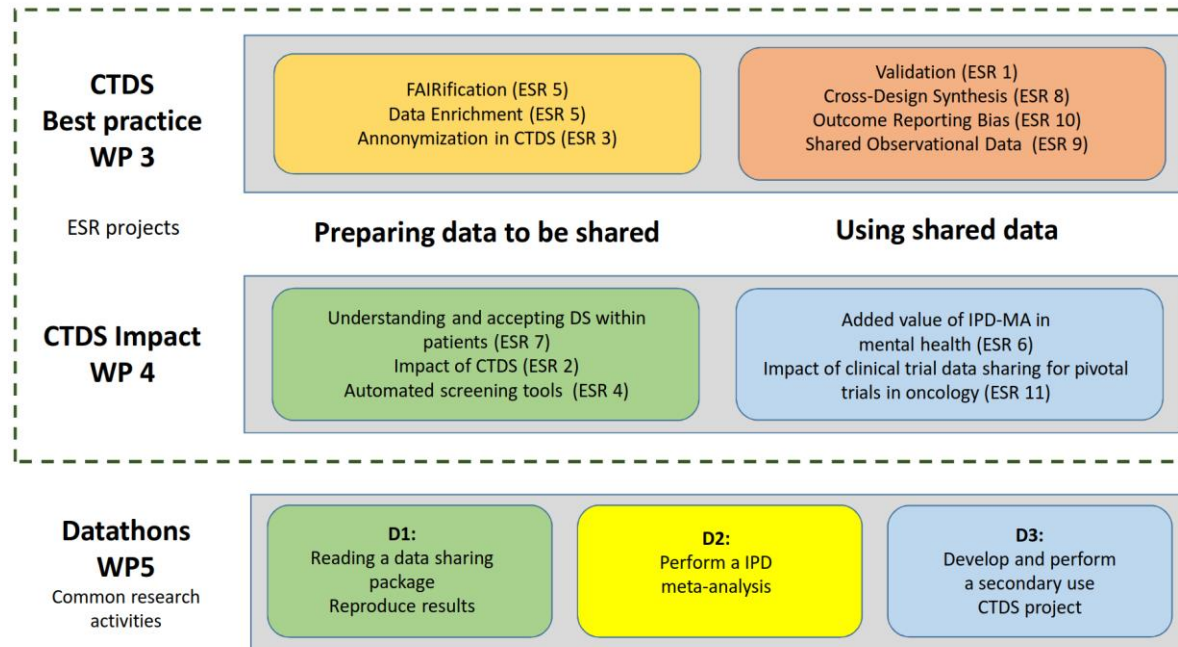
CTDS
Best practice
WP 3

FAIRification (ESR 5)
Data Enrichment (ESR 5)
Annonymization in CTDS (ESR 3)

Validation (ESR 1)
Cross-Design Synthesis (ESR 8)
Outcome Reporting Bias (ESR 10)
Shared Observational Data (ESR 9)

ESR projects

Preparing data to be shared

Using shared data

CTDS Impact
WP 4

Understanding and accepting DS within patients (ESR 7)
Impact of CTDS (ESR 2)
Automated screening tools (ESR 4)

Added value of IPD-MA in mental health (ESR 6)
Impact of clinical trial data sharing for pivotal trials in oncology (ESR 11)

Datathons
WP5
Common research activities

D1:
Reading a data sharing package
Reproduce results

D2:
Perform a IPD meta-analysis

D3:
Develop and perform a secondary use CTDS project